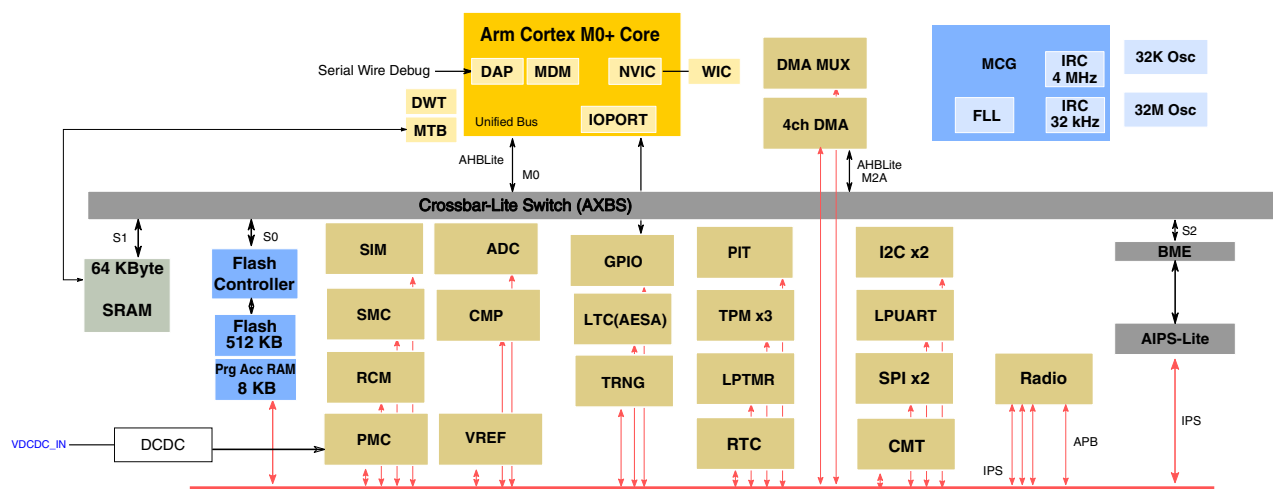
Arm Cortex M0+ Core

Serial Wire Debug

DAP

MDM

NVIC

WIC

DWT

MTB

Unified Bus

IOPORT

DMA MUX

4ch DMA

MCG

IRC 4 MHz

FLL

IRC 32 kHz

32K Osc

32M Osc

AHBLite

M0

AHBLite M2A

Crossbar-Lite Switch (AXBS)

S1

S0

S2

64 KByte SRAM

Flash Controller

Flash 512 KB

Prg Acc RAM 8 KB

SIM

SMC

RCM

PMC

ADC

CMP

VREF

GPIO

LTC(AESA)

TRNG

PIT

TPM x3

LPTMR

RTC

I2C x2

LPUART

SPI x2

CMT

BME

AIPS-Lite

Radio

VDCDC_IN

DCDC

IPS

APB

IPS